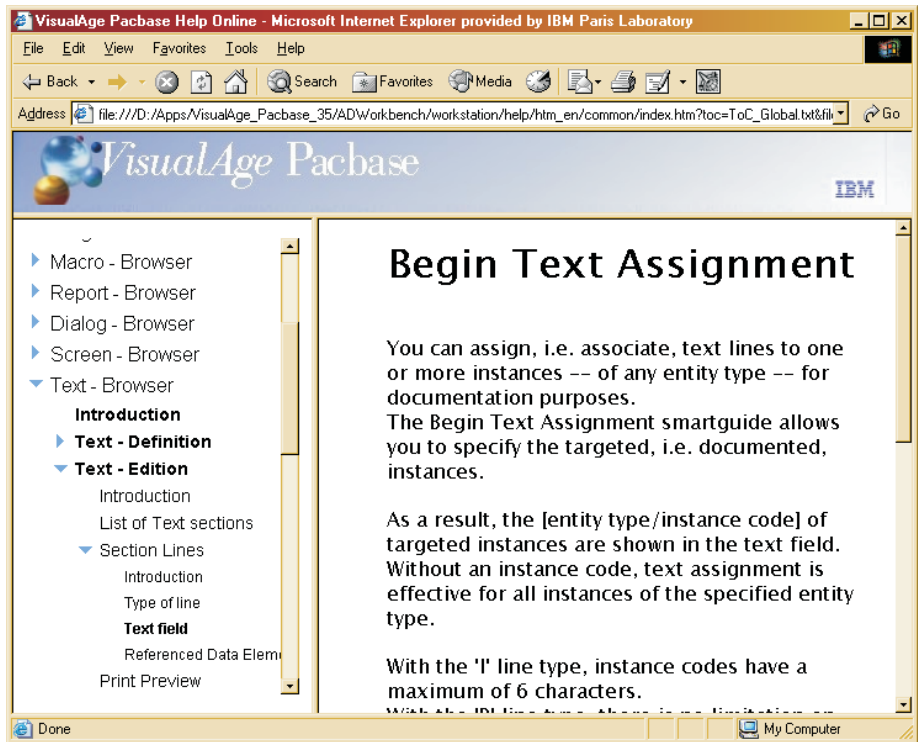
VisualAge Pacbase Help Online - Microsoft Internet Explorer provided by IBM Paris Laboratory

File Edit View Favorites Tools Help

Back Search Favorites Media

Address file:///D:/Apps/VisualAge_Pacbase_35/ADWorkbench/workstation/help/htm_en/common/index.htm?toc=ToC_Global.txt&fil Go

VisualAge Pacbase

IBM

Macro - Browser
Report - Browser
Dialog - Browser
Screen - Browser
Text - Browser
Introduction
Text - Definition
Text - Edition
Introduction
List of Text sections
Section Lines
Introduction
Type of line
Text field
Referenced Data Elem
Print Preview

Begin Text Assignment

You can assign, i.e. associate, text lines to one or more instances -- of any entity type -- for documentation purposes.
The Begin Text Assignment smartguide allows you to specify the targeted, i.e. documented, instances.

As a result, the [entity type/instance code] of targeted instances are shown in the text field. Without an instance code, text assignment is effective for all instances of the specified entity type.

With the 'I' line type, instance codes have a maximum of 6 characters.
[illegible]

Done

My Computer